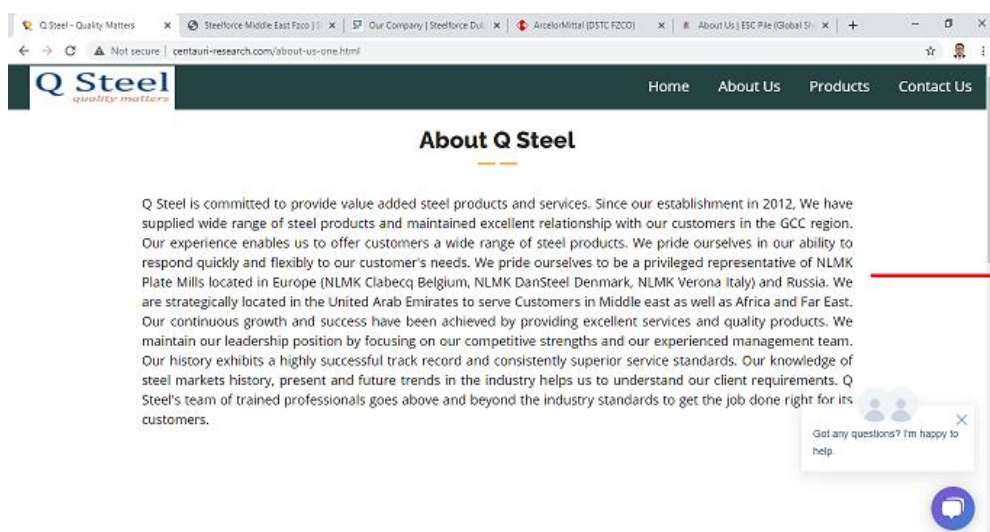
Q Steel - Quality Matters ×
Steelforce Middle East Fzco | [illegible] ×
Our Company | Steelforce Dub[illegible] ×
ArcelorMittal (DSTC FZCO) ×
About Us | ESC Pile (Global St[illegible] ×
+

Not secure | centauri-research.com/about-us-one.html

Q Steel
quality matters

Home About Us Products Contact Us

About Q Steel

Q Steel is committed to provide value added steel products and services. Since our establishment in 2012, We have supplied wide range of steel products and maintained excellent relationship with our customers in the GCC region. Our experience enables us to offer customers a wide range of steel products. We pride ourselves in our ability to respond quickly and flexibly to our customer's needs. We pride ourselves to be a privileged representative of NLMK Plate Mills located in Europe (NLMK Clabecq Belgium, NLMK DanSteel Denmark, NLMK Verona Italy) and Russia. We are strategically located in the United Arab Emirates to serve Customers in Middle east as well as Africa and Far East. Our continuous growth and success have been achieved by providing excellent services and quality products. We maintain our leadership position by focusing on our competitive strengths and our experienced management team. Our history exhibits a highly successful track record and consistently superior service standards. Our knowledge of steel markets history, present and future trends in the industry helps us to understand our client requirements. Q Steel's team of trained professionals goes above and beyond the industry standards to get the job done right for its customers.

Got any questions? I'm happy to help.